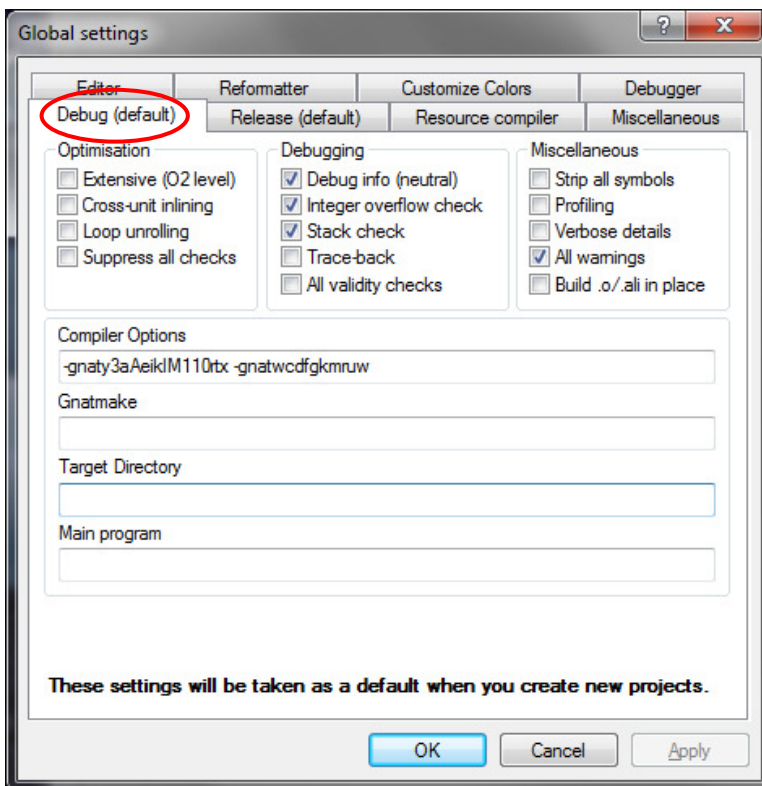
Global settings

?

X

Editor

Reformatter

Customize Colors

Debugger

Debug (default)

Release (default)

Resource compiler

Miscellaneous

Optimisation

Extensive (O2 level)

Cross-unit inlining

Loop unrolling

Suppress all checks

Debugging

Debug info (neutral)

Integer overflow check

Stack check

Trace-back

All validity checks

Miscellaneous

Strip all symbols

Profiling

Verbose details

All warnings

Build .o/.ali in place

Compiler Options

-gnaty3aAeikIM110rtx -gnatwcdfgkmruw

Gnatmake

Target Directory

Main program

These settings will be taken as a default when you create new projects.

OK

Cancel

Apply